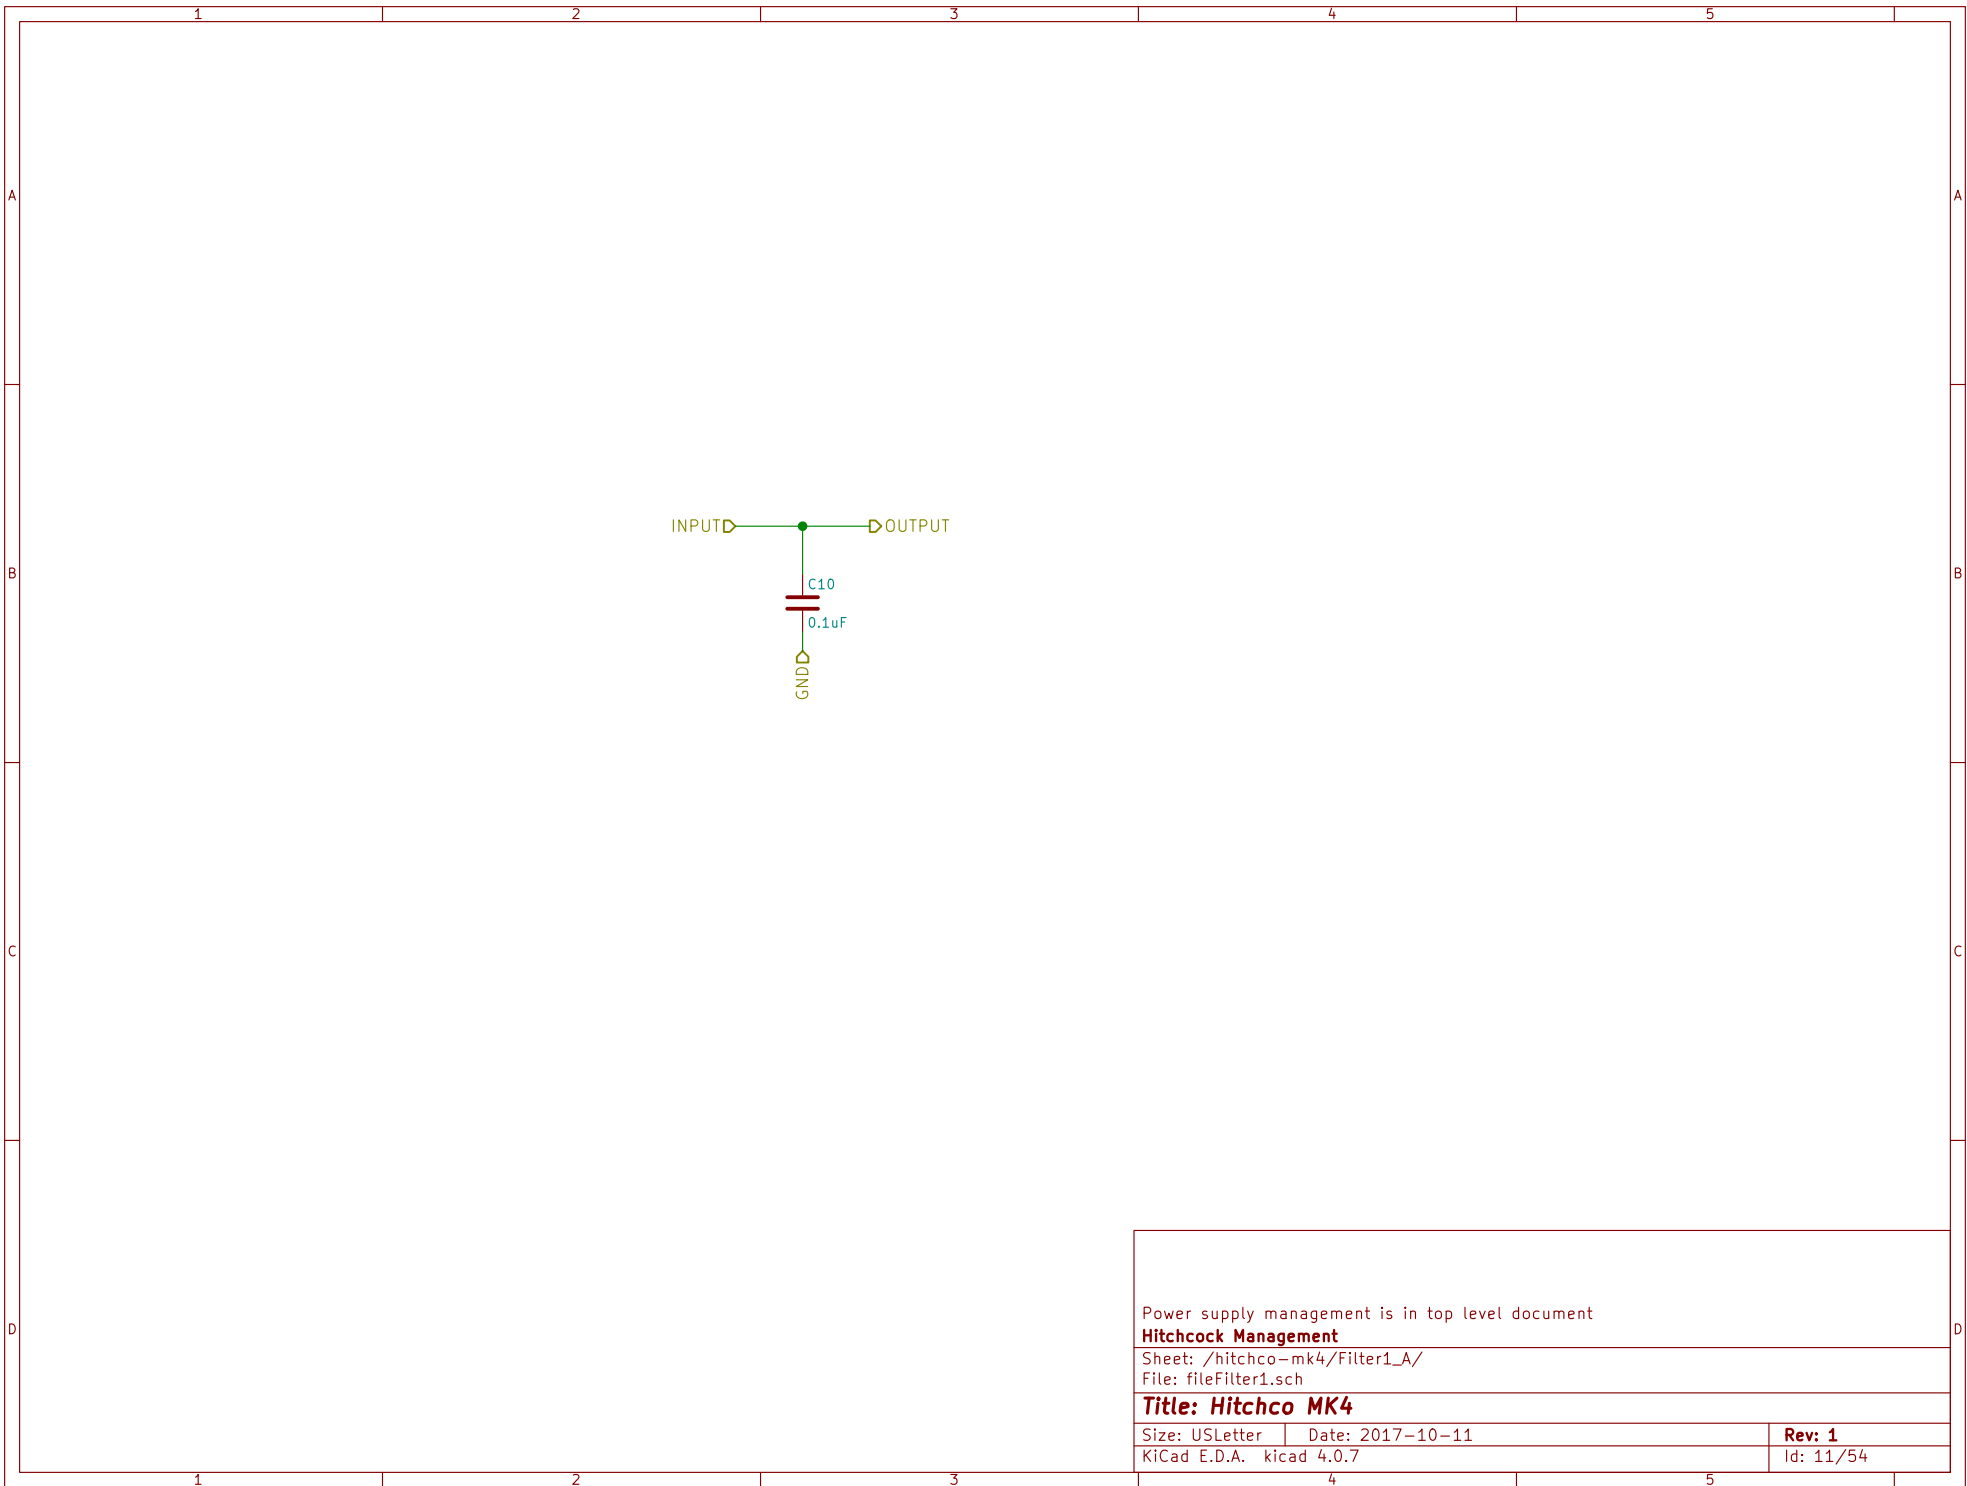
1 2 3 4 5

A

INPUT OUTPUT

C10

0.1uF

GND

B

C

D

Power supply management is in top level document
Hitchcock Management

Sheet: /hitchco-mk4/Filter1_A/
File: fileFilter1.sch

Title: Hitchco MK4

| Size: USLetter | Date: 2017-10-11 | Rev: 1 |
|---|---|---|
| KiCad E.D.A. kicad 4.0.7 | | Id: 11/54 |

1 2 3 4 5